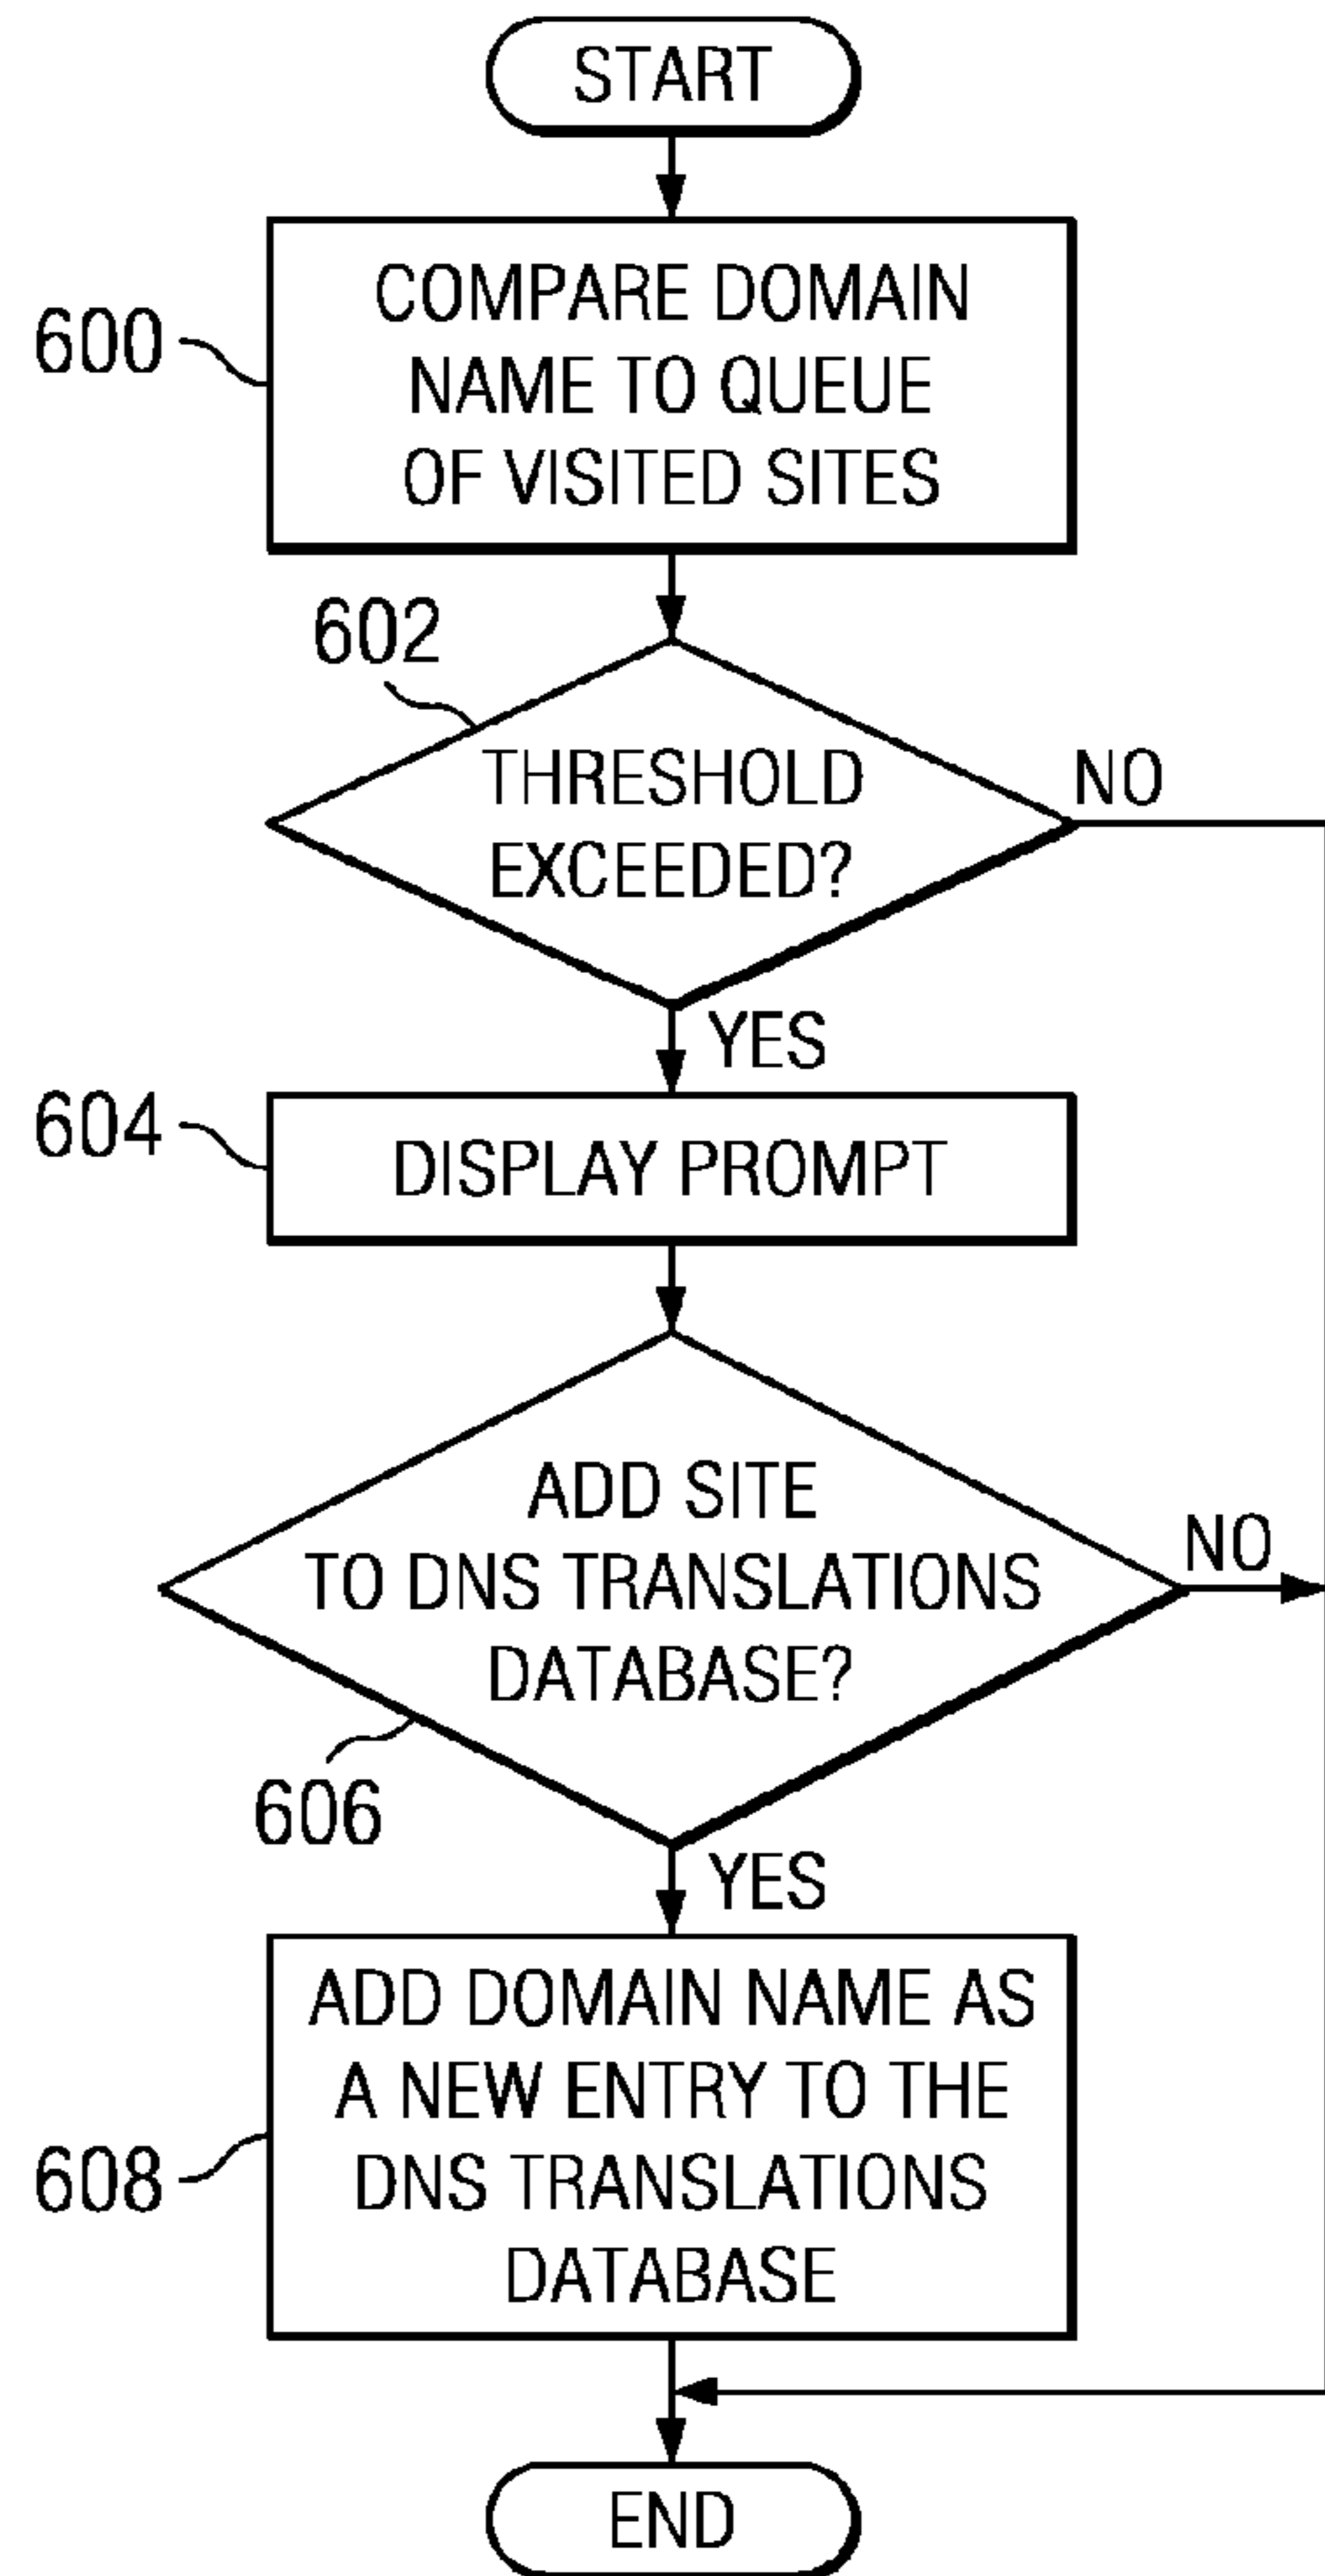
START

600 COMPARE DOMAIN NAME TO QUEUE OF VISITED SITES

602

THRESHOLD EXCEEDED?

NO

YES

604 DISPLAY PROMPT

ADD SITE TO DNS TRANSLATIONS DATABASE?

NO

606

YES

608 ADD DOMAIN NAME AS A NEW ENTRY TO THE DNS TRANSLATIONS DATABASE

END